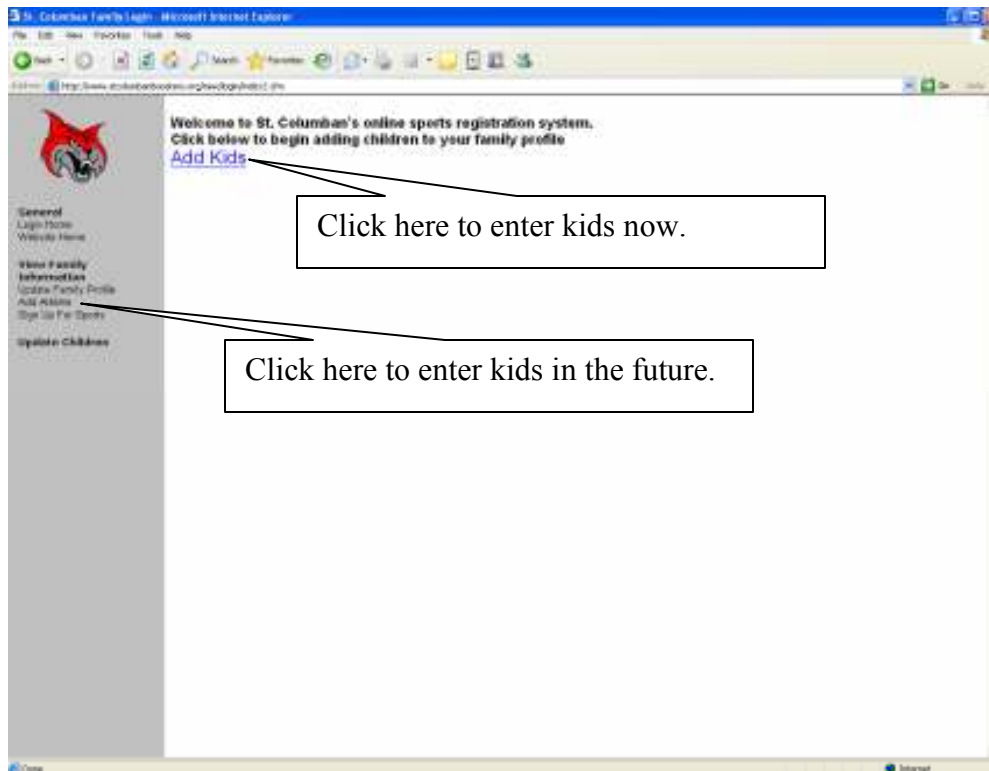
St. Columban Family Login - Microsoft Internet Explorer

File Edit View Favorites Tools Help

Back Search Favorites

Address http://www.stcolumbanboosters.org/newlogin/index2.cfm

Go Links

General
Login Home
Website Home

View Family Information
Update Family Profile
Add Athlete
Sign Up For Sports

Update Children

Welcome to St. Columban's online sports registration system.
Click below to begin adding children to your family profile
Add Kids

Click here to enter kids now.

Click here to enter kids in the future.

Done

Internet